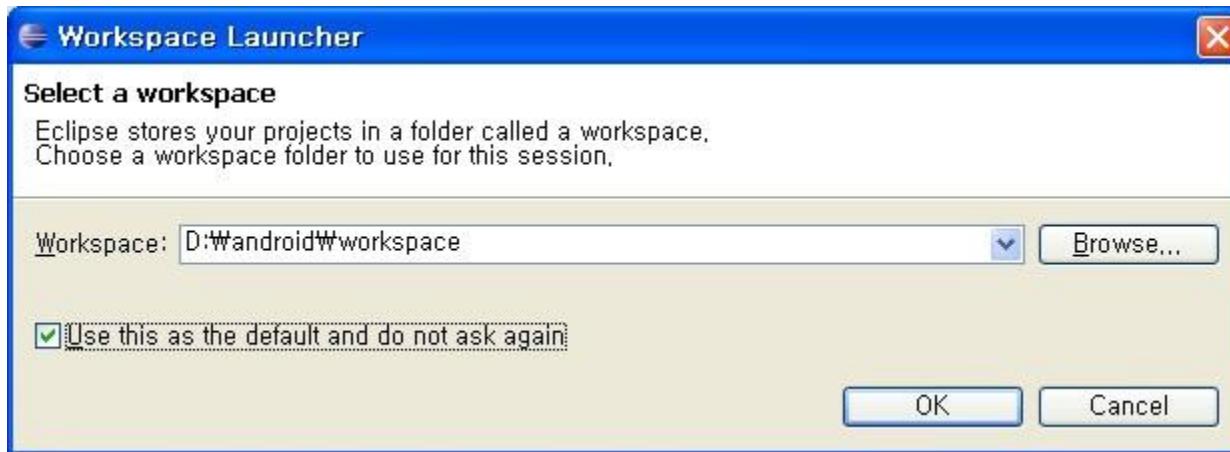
Workspace Launcher

Select a workspace

Eclipse stores your projects in a folder called a workspace.
Choose a workspace folder to use for this session.

Workspace: D:₩android₩workspace

Browse...

Use this as the default and do not ask again

OK

Cancel